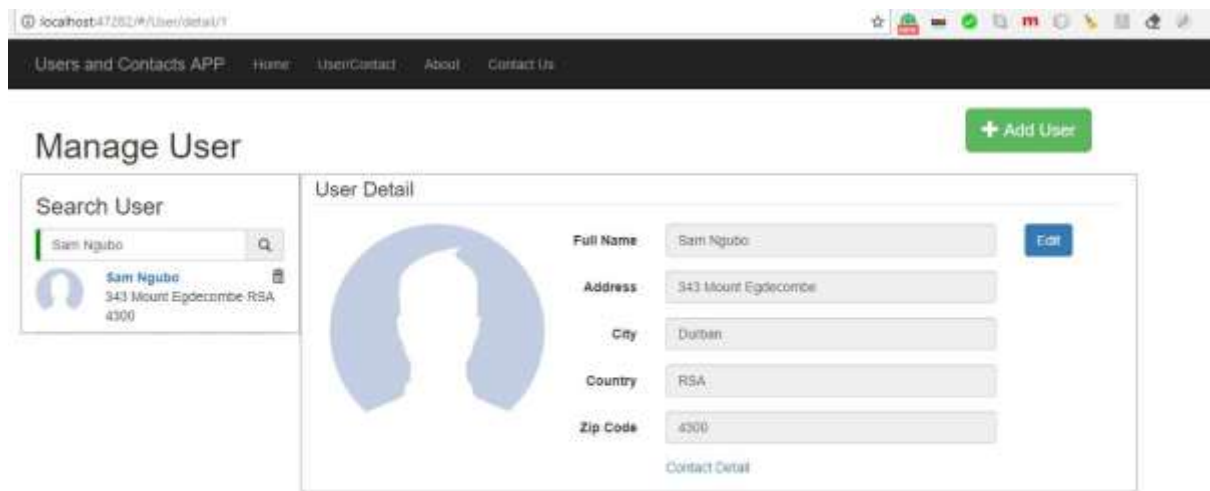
localhost:47282/#/User/detail/1

Users and Contacts APP Home User/Contact About Contact Us

Manage User

+ Add User

Search User

Sam Ngubo

Sam Ngubo
343 Mount Egdecombe RSA 4300

User Detail

Full Name Sam Ngubo

Edit

Address 343 Mount Egdecombe

City Durban

Country RSA

Zip Code 4300

Contact Detail